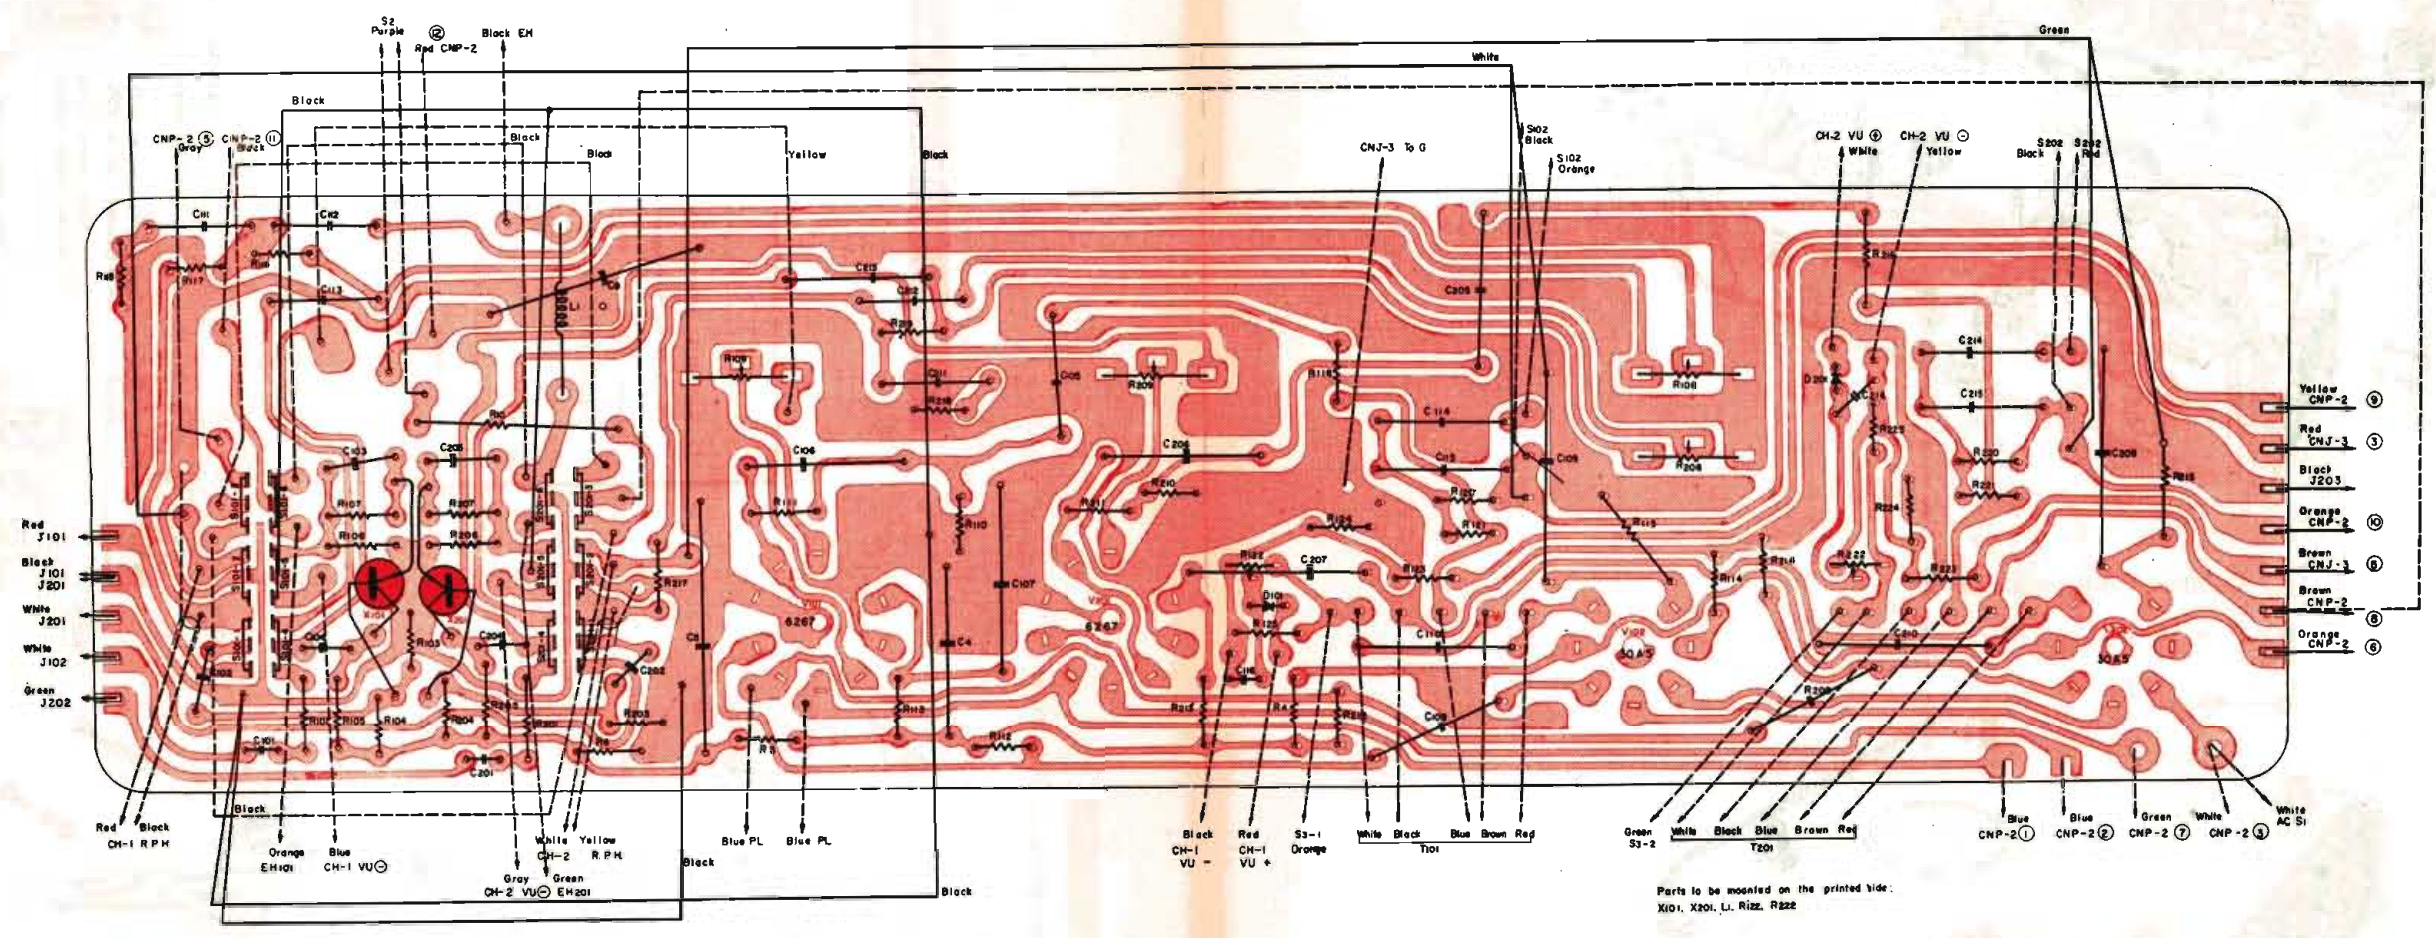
S2
Purple
⑫
Red CNP-2
Black EH
Green
White
Black
CNP-2 ⑤ Gray
CNP-2 ⑪ Black
Black
Black
Yellow
Black
S102 Black
S102 Orange
CNJ-3 To G
CH-2 VU ⊕ White
CH-2 VU ⊖ Yellow
S202 Black
S202 Red
C111
C112
R116
R117
R118
C113
L1
C9
C213
C212
R215
C211
R216
R109
C205
R209
R119
C203
R108
C214
C215
R206
C114
C113
C109
C106
C103
R110
R107
R207
R106
R206
R111
R210
R211
R117
R121
R113
R220
R221
R224
R222
R223
R114
R214
R225
C208
R219
R217
R110
C107
C4
C5
VU 6267
VU 6267
R122
C207
D101
R123
R125
C116
C110
C104
C204
C202
R105
R104
R204
R203
R201
R205
R3
R113
R112
R212
R4
R226
C108
C101
C201
R208
C210
V102 30A5
30B5
Yellow CNP-2 ⑨
Red CNJ-3 ③
Black J203
Orange CNP-2 ⑩
Brown CNJ-3 ⑤
Brown CNP-2 ⑧
Orange CNP-2 ⑥
Red J101
Black J101 J201
White J201
White J102
Green J202
Red
Black
CH-1 RPH
Black
Orange EH101
Blue CH-1 VU⊖
Gray CH-2 VU⊖
Green EH201
White CH-2
Yellow R.P.H.
Black
Blue PL
Blue PL
Black
Black CH-1 VU −
Red CH-1 VU +
S3-1 Orange
White Black Blue Brown Red
T101
Green S3-2
White Black Blue Brown Red
T201
Blue CNP-2①
Blue CNP-2②
Green CNP-2 ⑦
White CNP-2 ③
White AC S1
Parts to be mounted on the printed side:
X101, X201, L1, R122, R222